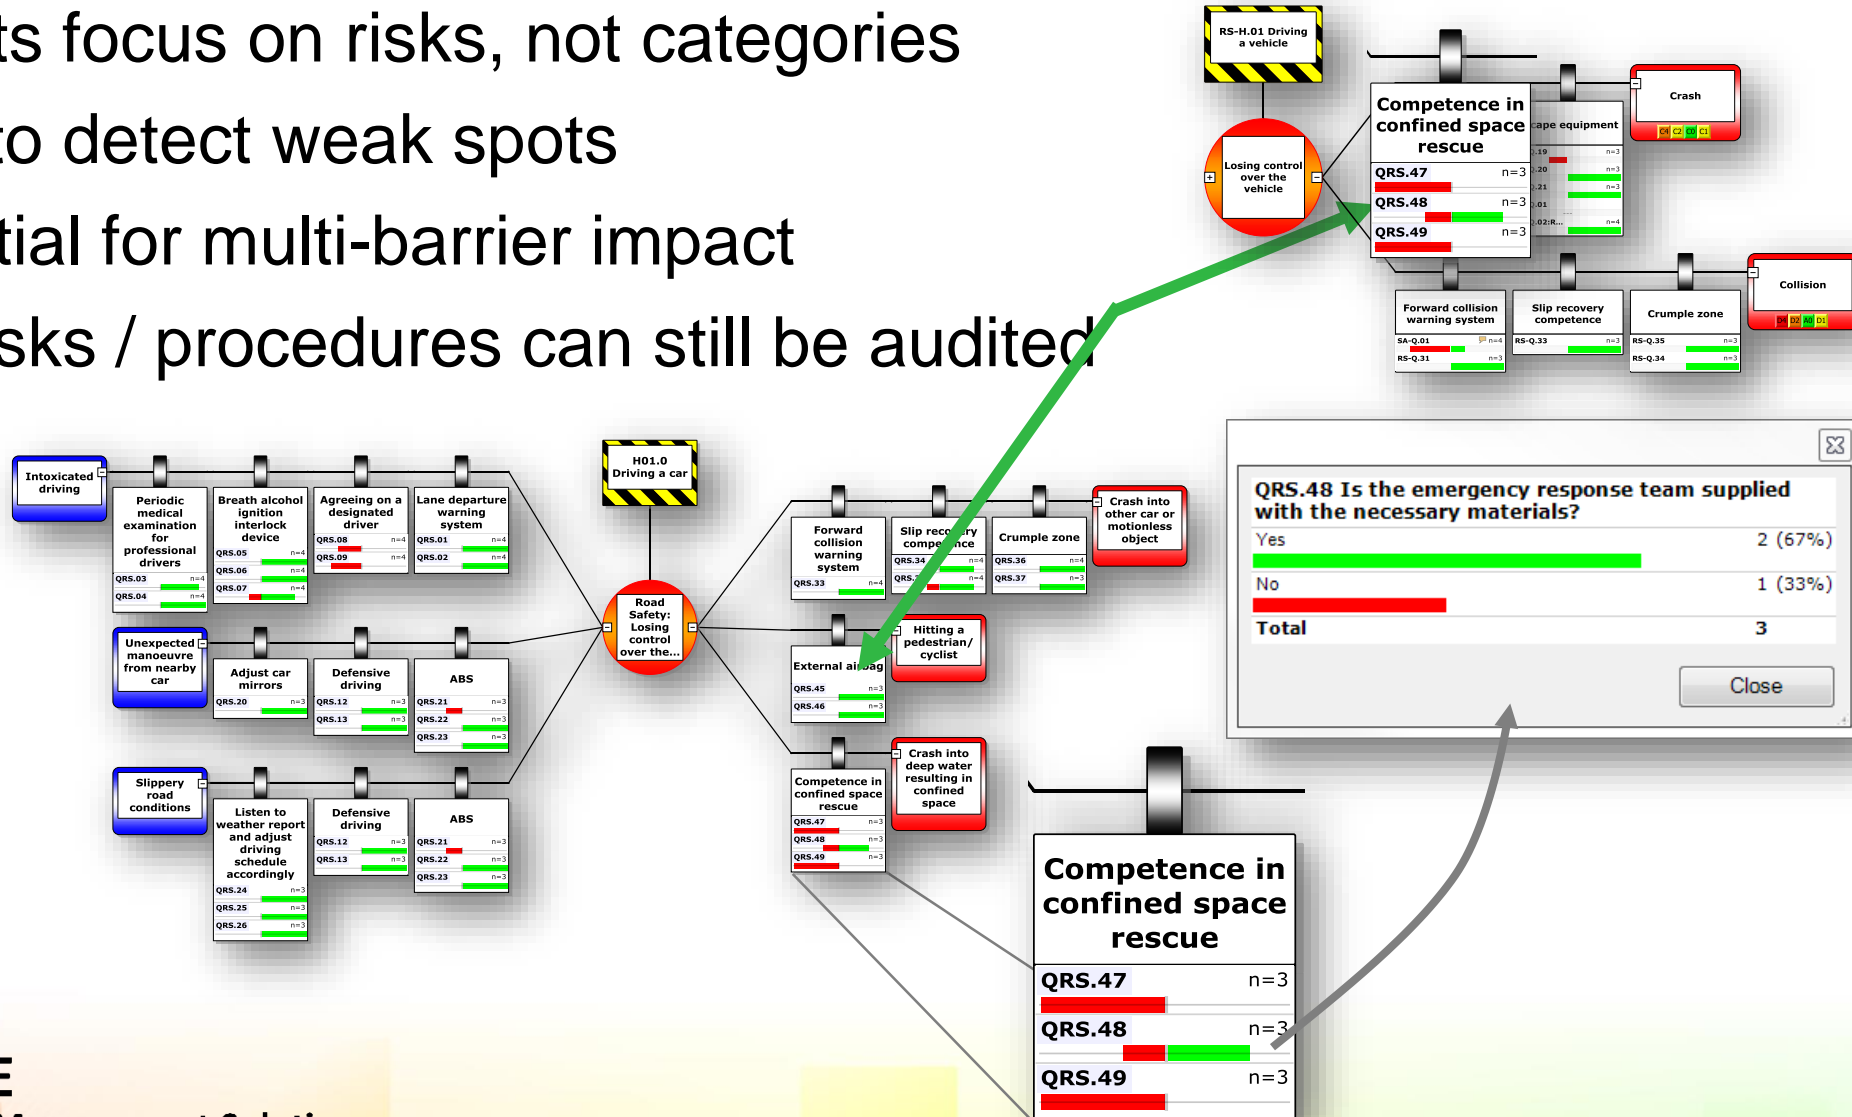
ts focus on risks, not categories
o detect weak spots
tial for multi-barrier impact
sks / procedures can still be audited

RS-H.01 Driving a vehicle

Losing control over the vehicle

Competence in confined space rescue
QRS.47 n=3
QRS.48 n=3
QRS.49 n=3

cape equipment

Crash
C4 C2 C0 C1

Forward collision warning system
SA-Q.01 n=4
RS-Q.31 n=3

Slip recovery competence
RS-Q.33 n=3

Crumple zone
RS-Q.35 n=3
RS-Q.34 n=3

Collision

H01.0 Driving a car

Intoxicated driving

Periodic medical examination for professional drivers
QRS.03 n=4
QRS.04 n=4

Breath alcohol ignition interlock device
QRS.05 n=4
QRS.06 n=4
QRS.07 n=4

Agreeing on a designated driver
QRS.08 n=4
QRS.09 n=4

Lane departure warning system
QRS.01 n=4
QRS.02 n=4

Unexpected manoeuvre from nearby car

Adjust car mirrors
QRS.20 n=3

Defensive driving
QRS.12 n=3
QRS.13 n=3

ABS
QRS.21 n=3
QRS.22 n=3
QRS.23 n=3

Slippery road conditions

Listen to weather report and adjust driving schedule accordingly
QRS.24 n=3
QRS.25 n=3
QRS.26 n=3

Defensive driving
QRS.12 n=3
QRS.13 n=3

ABS
QRS.21 n=3
QRS.22 n=3
QRS.23 n=3

Road Safety: Losing control over the...

Forward collision warning system
QRS.33 n=4

Slip recovery competence
QRS.34 n=4
QRS.3 n=4

Crumple zone
QRS.36 n=4
QRS.37 n=3

Crash into other car or motionless object

External airbag
QRS.45 n=3
QRS.46 n=3

Hitting a pedestrian/ cyclist

Competence in confined space rescue
QRS.47 n=3
QRS.48 n=3
QRS.49 n=3

Crash into deep water resulting in confined space

QRS.48 Is the emergency response team supplied with the necessary materials?
| | |
|---|---|
| Yes | 2 (67%) |
| No | 1 (33%) |
| Total | 3 |

Close

Competence in confined space rescue
QRS.47 n=3
QRS.48 n=3
QRS.49 n=3

E
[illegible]